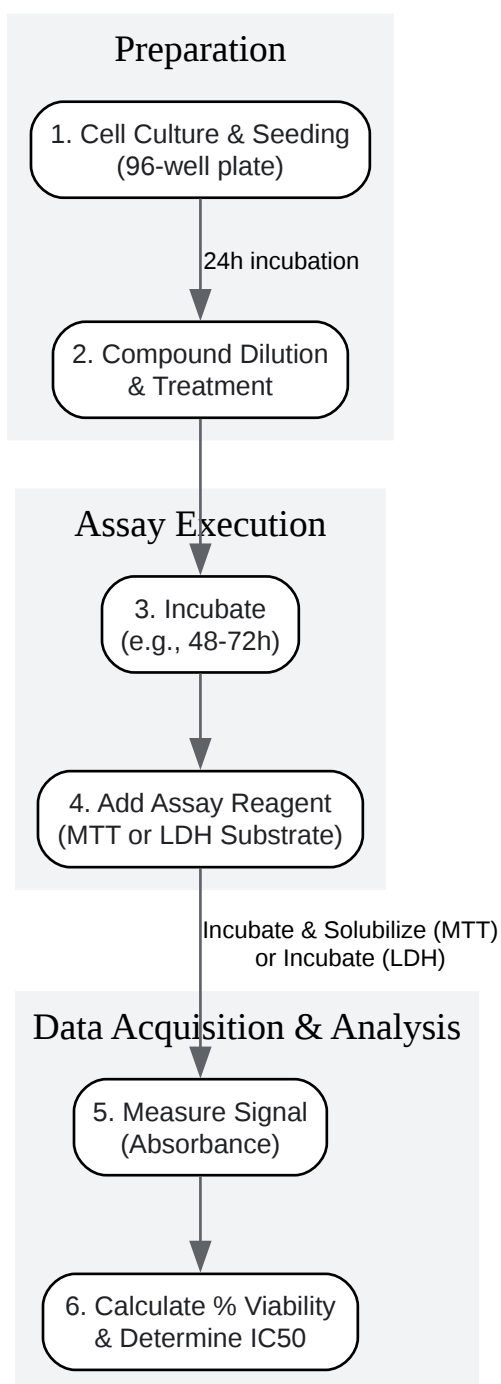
Preparation

1. Cell Culture & Seeding (96-well plate)

24h incubation

2. Compound Dilution & Treatment

Assay Execution

3. Incubate (e.g., 48-72h)

4. Add Assay Reagent (MTT or LDH Substrate)

Incubate & Solubilize (MTT) or Incubate (LDH)

Data Acquisition & Analysis

5. Measure Signal (Absorbance)

6. Calculate % Viability & Determine IC50